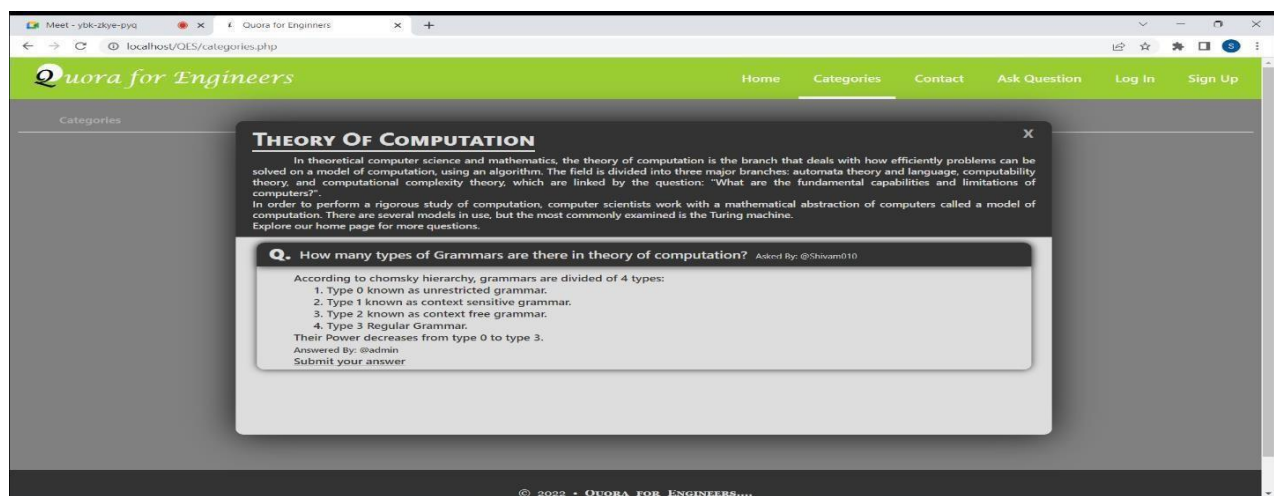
Meet - ybk-zkye-pyq
Quora for Enginners
localhost/QES/categories.php

Quora for Engineers
Home Categories Contact Ask Question Log In Sign Up

Categories

Theory Of Computation
X

In theoretical computer science and mathematics, the theory of computation is the branch that deals with how efficiently problems can be solved on a model of computation, using an algorithm. The field is divided into three major branches: automata theory and language, computability theory, and computational complexity theory, which are linked by the question: "What are the fundamental capabilities and limitations of computers?".
In order to perform a rigorous study of computation, computer scientists work with a mathematical abstraction of computers called a model of computation. There are several models in use, but the most commonly examined is the Turing machine.
Explore our home page for more questions.

Q. How many types of Grammars are there in theory of computation? Asked By: @Shivam010

According to chomsky hierarchy, grammars are divided of 4 types:
1. Type 0 known as unrestricted grammar.
2. Type 1 known as context sensitive grammar.
3. Type 2 known as context free grammar.
4. Type 3 Regular Grammar.
Their Power decreases from type 0 to type 3.
Answered By: @admin
Submit your answer

© 2022 • Quora for Engineers....